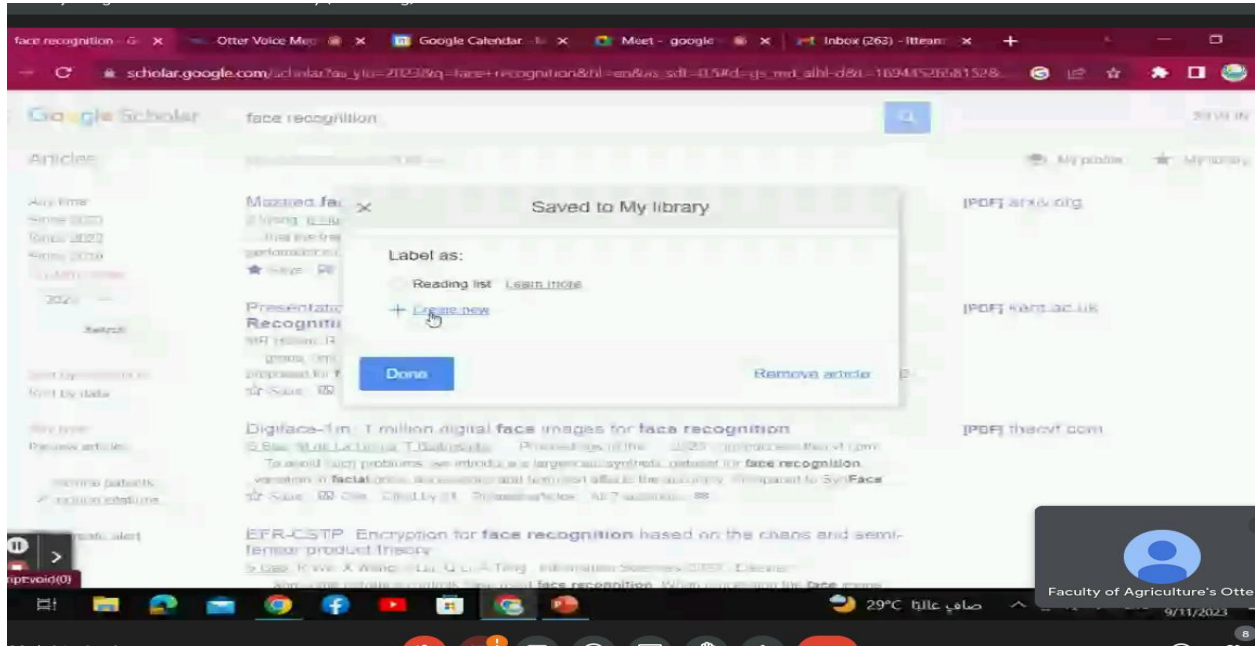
face recognition - G × Otter Voice Mee × Google Calendar × Meet - google × Inbox (263) - itteam ×

scholar.google.com/scholar?as_ylo=2023&q=face+recognition&hl=en&as_sdt=0,5#d=gs_qabs&t=1694526681528...

Google Scholar face recognition

Articles

My profile My library

Any time
Since 2023
Since 2022
Since 2019
Custom range...

2023 —

Search

Sort by relevance
Sort by date

Any type
Review articles

include patents
include citations

Create alert

Masked face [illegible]

Save

Presentation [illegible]
Recogniti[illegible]

Save

[PDF] arxiv.org

[PDF] kent.ac.uk

Saved to My library

Label as:

Reading list Learn more

+ Create new

Done

Remove article

Digiface-1m: 1 million digital face images for face recognition
G Bae, M de La Gorce, T Baltrušaitis ... Proceedings of the ..., 2023 - openaccess.thecvf.com
To avoid such problems, we introduce a large-scale synthetic dataset for face recognition ... variation in facial pose, accessories and textures affects the accuracy. Compared to SynFace
Save Cite Cited by 31 Related articles All 7 versions

[PDF] thecvf.com

EFR-CSTP: Encryption for face recognition based on the chaos and semi-tensor product theory
S Gao, R Wu, X Wang, J Liu, Q Li, X Tang - Information Sciences, 2023 - Elsevier
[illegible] face recognition. When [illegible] the face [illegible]

javascript:void(0)

29°C صافٍ عالمًا

9/11/2023

Faculty of Agriculture's Otte